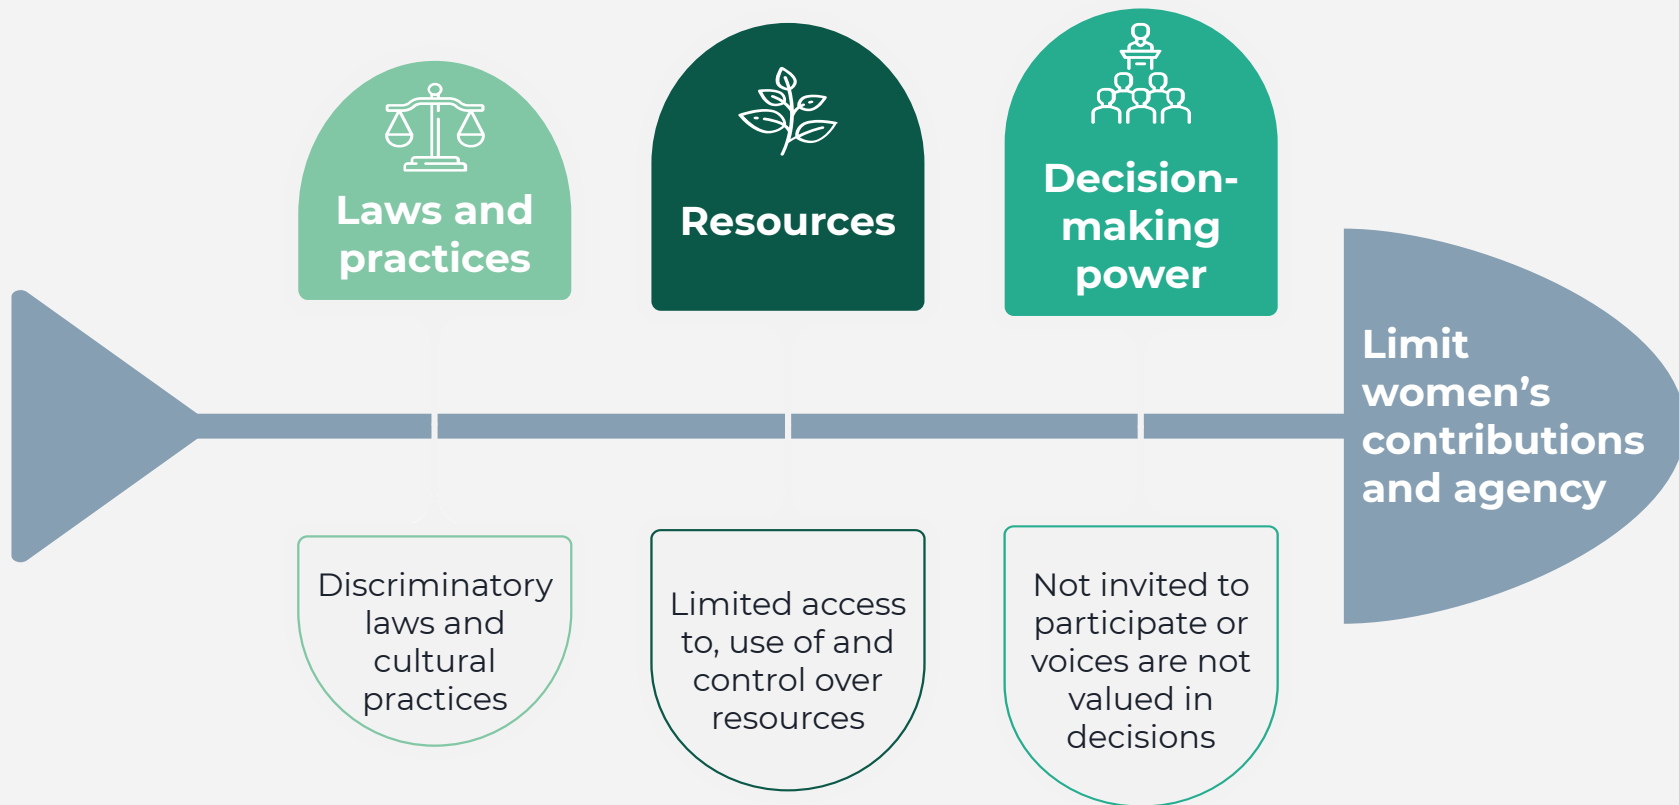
Laws and practices

Resources

Decision-making power

Limit women’s contributions and agency

Discriminatory laws and cultural practices

Limited access to, use of and control over resources

Not invited to participate or voices are not valued in decisions